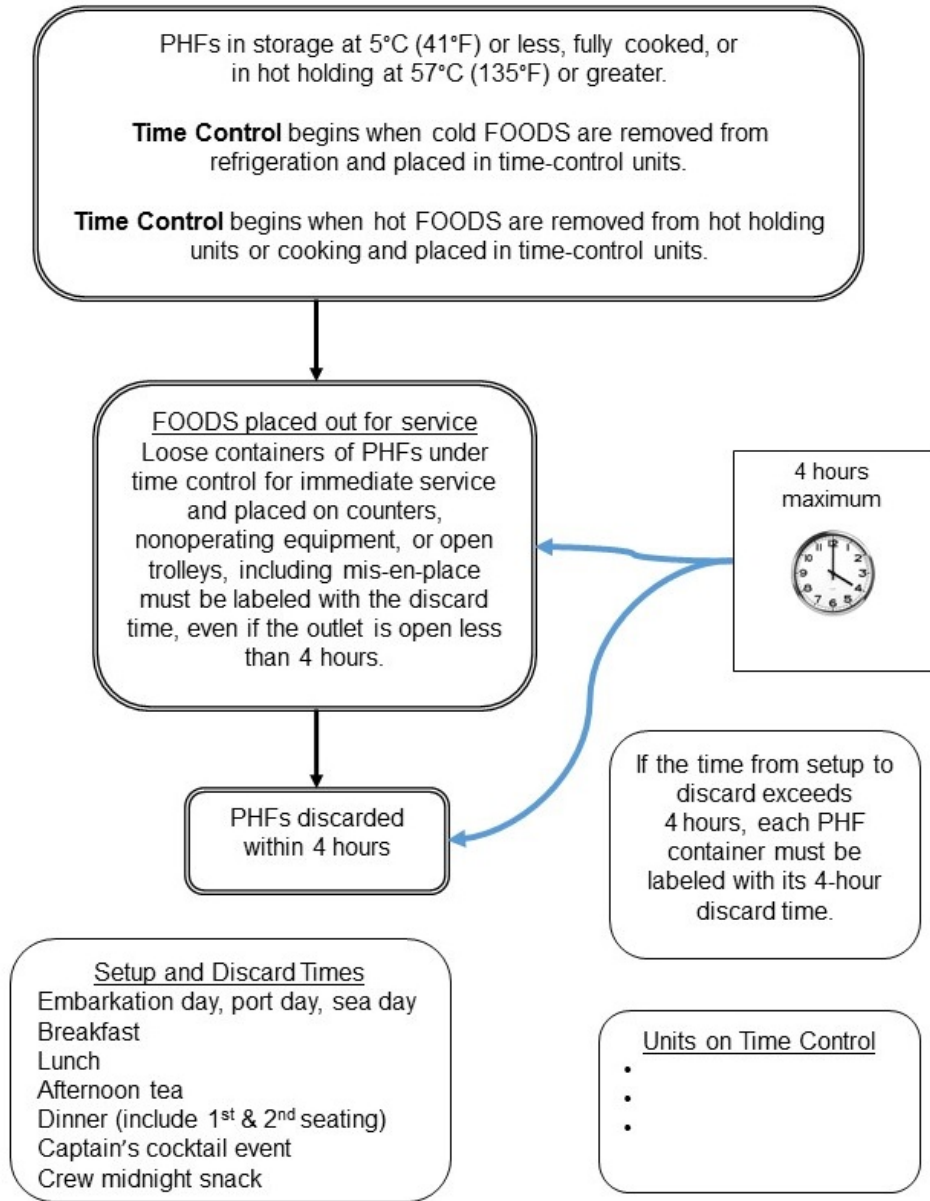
PHFs in storage at 5°C (41°F) or less, fully cooked, or in hot holding at 57°C (135°F) or greater.

**Time Control** begins when cold FOODS are removed from refrigeration and placed in time-control units.

**Time Control** begins when hot FOODS are removed from hot holding units or cooking and placed in time-control units.

FOODS placed out for service
Loose containers of PHFs under time control for immediate service and placed on counters, nonoperating equipment, or open trolleys, including mis-en-place must be labeled with the discard time, even if the outlet is open less than 4 hours.

4 hours maximum

PHFs discarded within 4 hours

If the time from setup to discard exceeds 4 hours, each PHF container must be labeled with its 4-hour discard time.

Setup and Discard Times
Embarkation day, port day, sea day
Breakfast
Lunch
Afternoon tea
Dinner (include 1$^{st}$ & 2$^{nd}$ seating)
Captain's cocktail event
Crew midnight snack

Units on Time Control
•
•
•